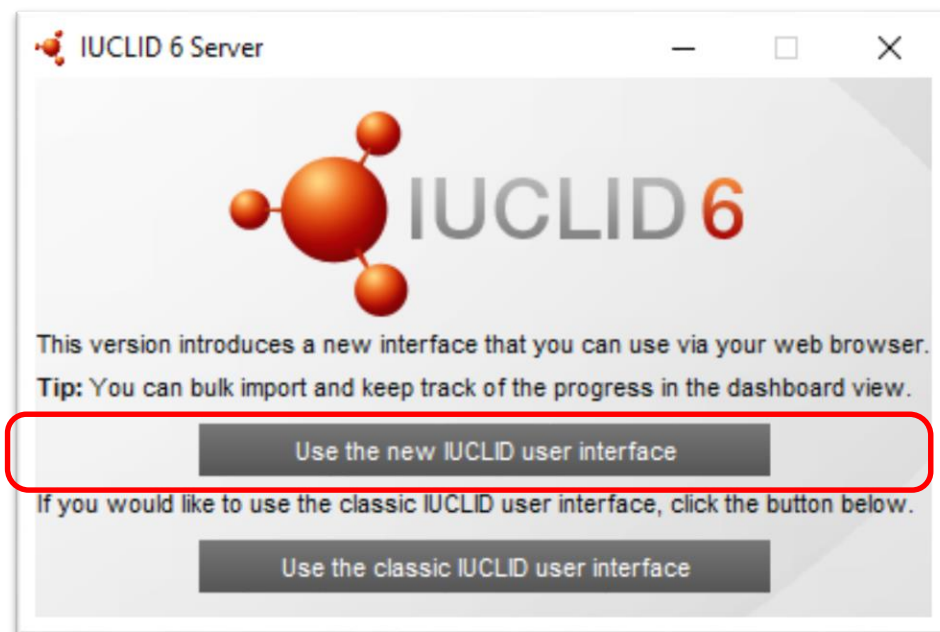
IUCLID 6 Server

IUCLID 6

This version introduces a new interface that you can use via your web browser.

**Tip:** You can bulk import and keep track of the progress in the dashboard view.

Use the new IUCLID user interface

If you would like to use the classic IUCLID user interface, click the button below.

Use the classic IUCLID user interface